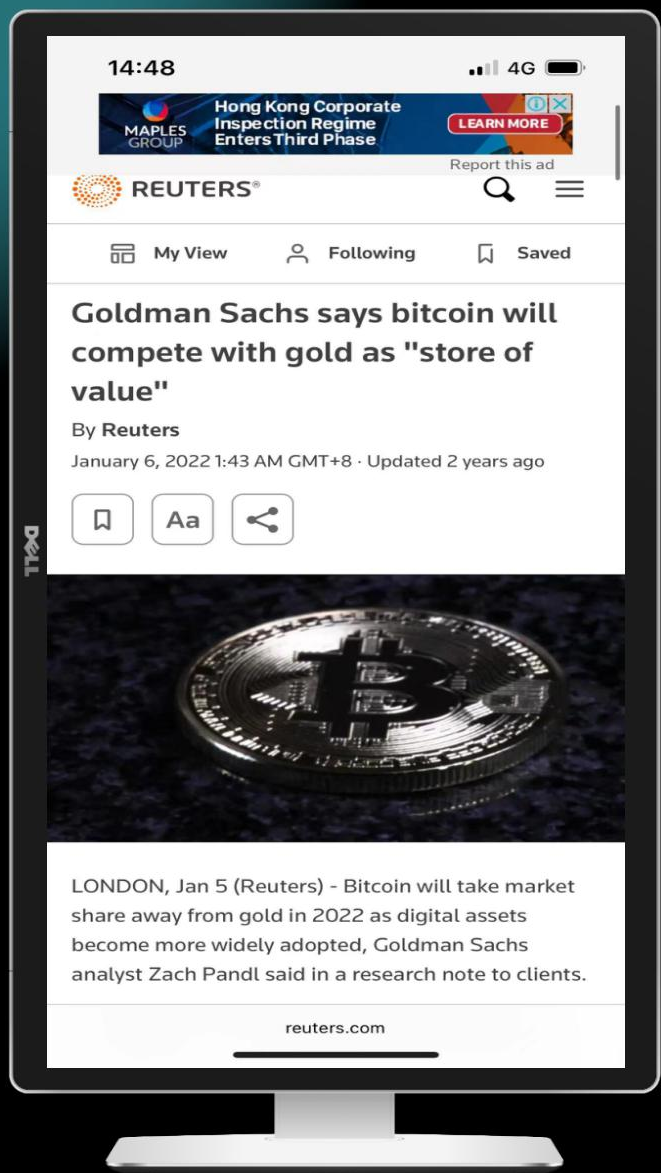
14:48

4G

MAPLES GROUP

Hong Kong Corporate Inspection Regime Enters Third Phase

LEARN MORE

Report this ad

REUTERS®

My View

Following

Saved

Goldman Sachs says bitcoin will compete with gold as "store of value"

By Reuters

January 6, 2022 1:43 AM GMT+8 · Updated 2 years ago

Aa

LONDON, Jan 5 (Reuters) - Bitcoin will take market share away from gold in 2022 as digital assets become more widely adopted, Goldman Sachs analyst Zach Pandl said in a research note to clients.

reuters.com

DELL